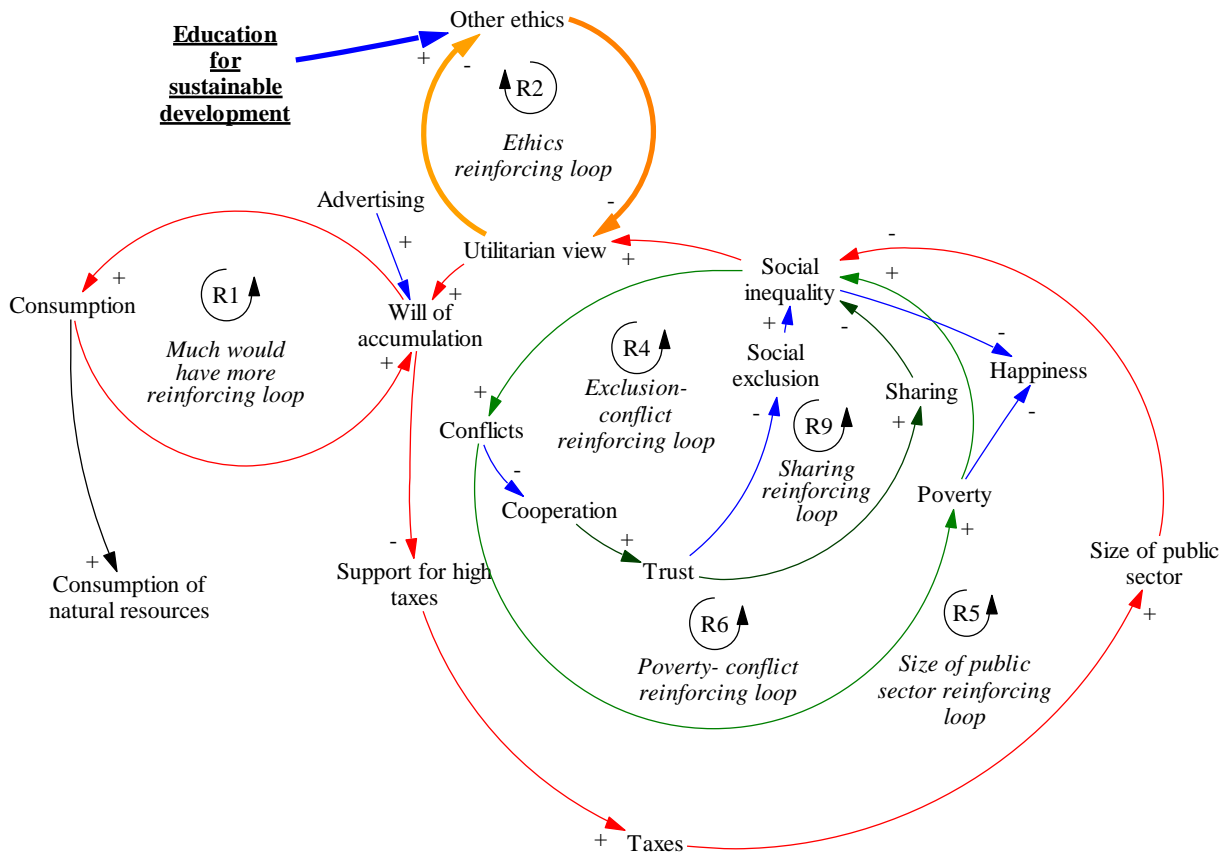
Education for sustainable development

Other ethics

+

-

R2

Ethics reinforcing loop

-

Advertising

+

Utilitarian view

+

+

Consumption

R1

Will of accumulation

+

Much would have more reinforcing loop

+

Social inequality

-

+

+

R4

Social exclusion

-

Happiness

Exclusion-conflict reinforcing loop

Sharing

+

Conflicts

-

R9

+

-

Sharing reinforcing loop

Poverty

Cooperation

+

+

+

-

Trust

Size of public sector

Consumption of natural resources

Support for high taxes

R6

R5

+

Poverty- conflict reinforcing loop

Size of public sector reinforcing loop

+

Taxes